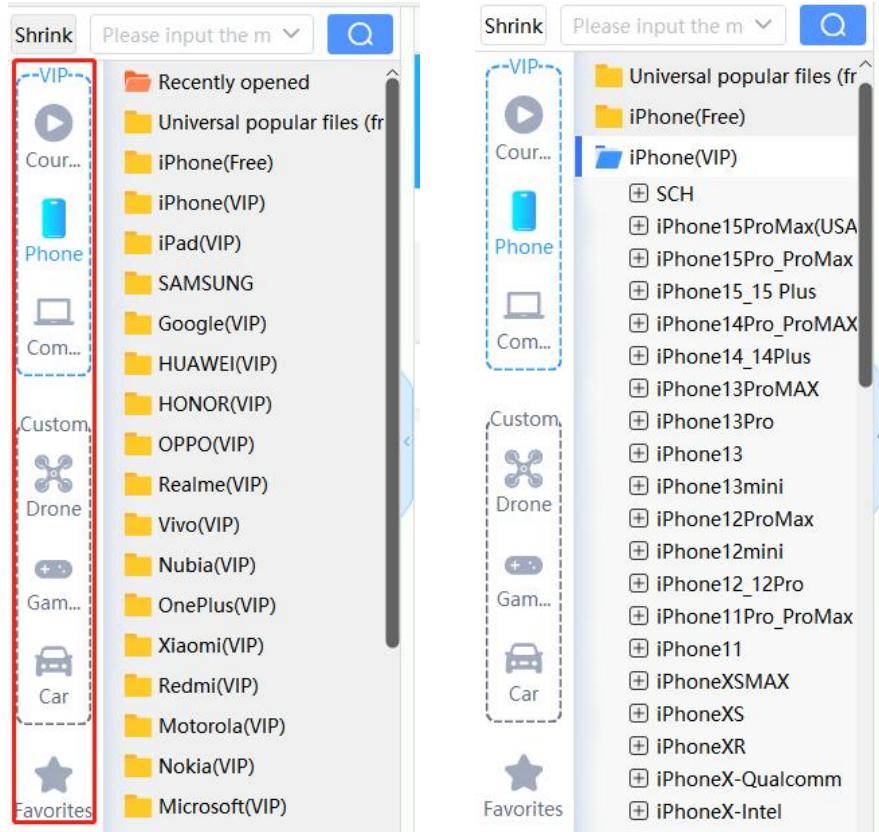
Shrink
Please input the m

VIP
Cour...
Phone
Com...
Custom
Drone
Gam...
Car
Favorites

Recently opened
Universal popular files (fr
iPhone(Free)
iPhone(VIP)
iPad(VIP)
SAMSUNG
Google(VIP)
HUAWEI(VIP)
HONOR(VIP)
OPPO(VIP)
Realme(VIP)
Vivo(VIP)
Nubia(VIP)
OnePlus(VIP)
Xiaomi(VIP)
Redmi(VIP)
Motorola(VIP)
Nokia(VIP)
Microsoft(VIP)

Shrink
Please input the m

VIP
Cour...
Phone
Com...
Custom
Drone
Gam...
Car
Favorites

Universal popular files (fr
iPhone(Free)
iPhone(VIP)
SCH
iPhone15ProMax(USA
iPhone15Pro_ProMax
iPhone15_15 Plus
iPhone14Pro_ProMAX
iPhone14_14Plus
iPhone13ProMAX
iPhone13Pro
iPhone13
iPhone13mini
iPhone12ProMax
iPhone12mini
iPhone12_12Pro
iPhone11Pro_ProMax
iPhone11
iPhoneXSMAX
iPhoneXS
iPhoneXR
iPhoneX-Qualcomm
iPhoneX-Intel